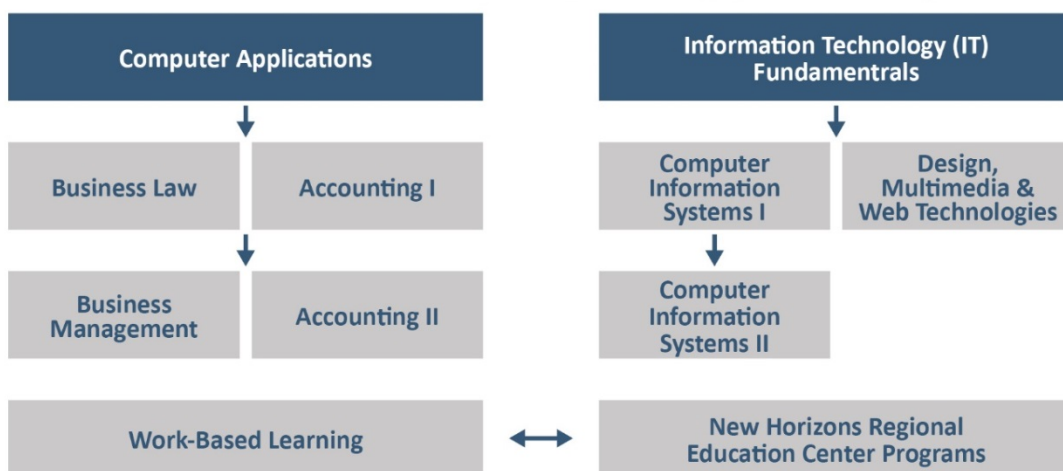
Computer Applications

Information Technology (IT) Fundamentrals

Business Law

Accounting I

Computer Information Systems I

Design, Multimedia & Web Technologies

Business Management

Accounting II

Computer Information Systems II

Work-Based Learning

New Horizons Regional Education Center Programs